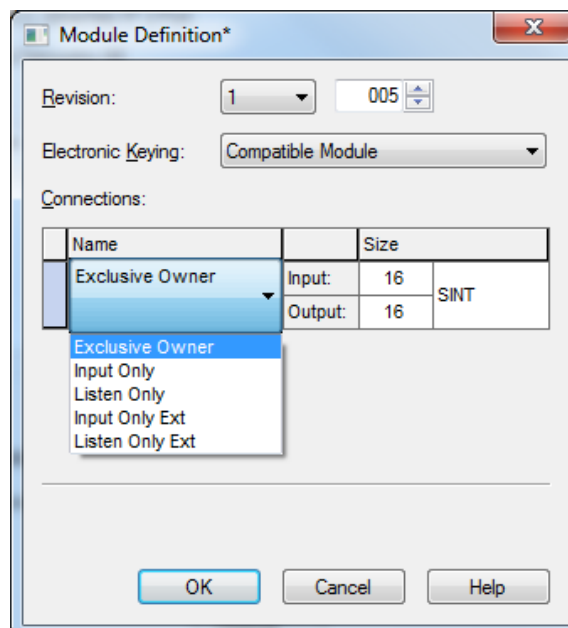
Module Definition*

Revision: 1 005

Electronic Keying: Compatible Module

Connections:

| Name | | Size | |
|---|---|---|---|
| Exclusive Owner | Input: | 16 | SINT |
| | Output: | 16 | |

Exclusive Owner
Input Only
Listen Only
Input Only Ext
Listen Only Ext

OK Cancel Help